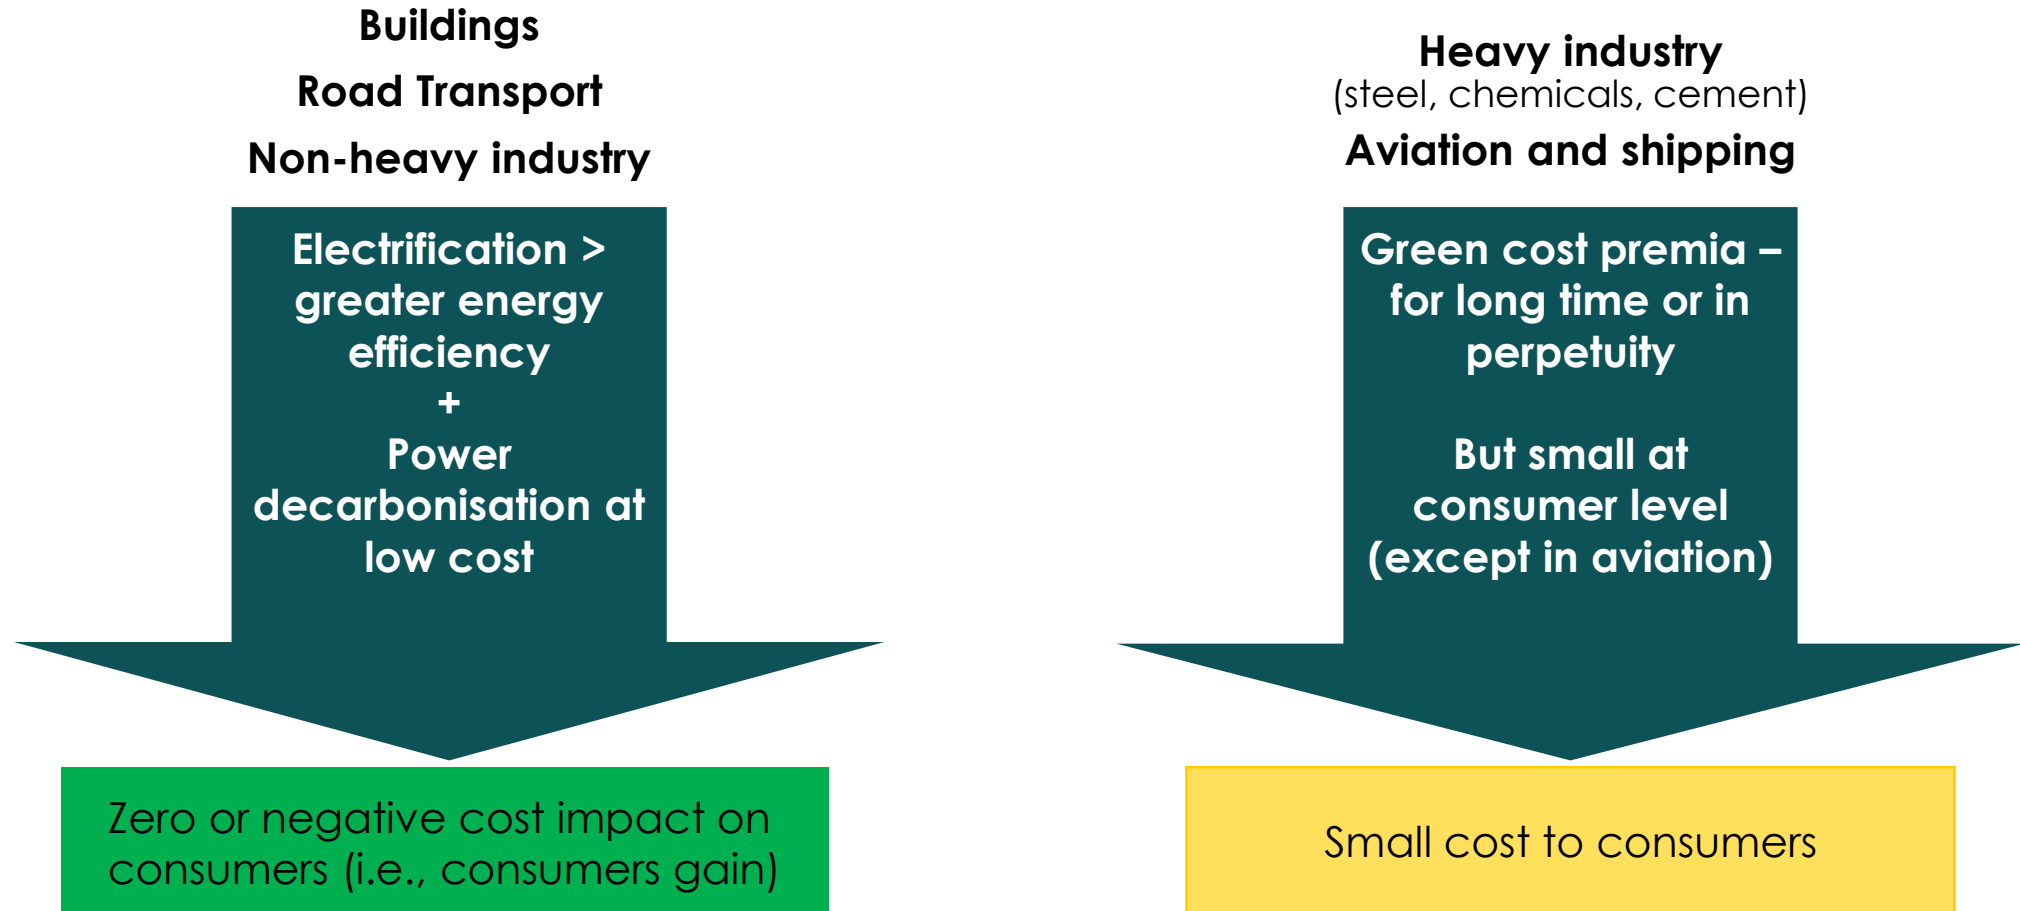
Buildings

Road Transport

Non-heavy industry

Electrification > greater energy efficiency
+
Power decarbonisation at low cost

Zero or negative cost impact on consumers (i.e., consumers gain)

Heavy industry
(steel, chemicals, cement)

Aviation and shipping

Green cost premia – for long time or in perpetuity

But small at consumer level (except in aviation)

Small cost to consumers